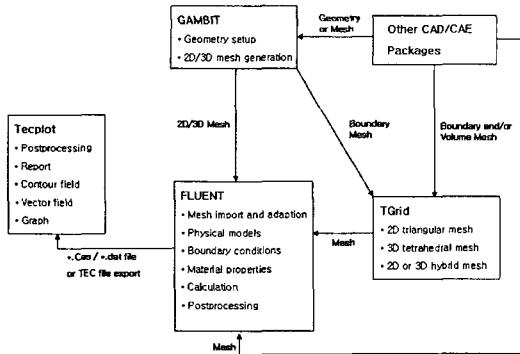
GAMBIT
• Geometry setup
• 2D/3D mesh generation

Geometry or Mesh

Other CAD/CAE Packages

2D/3D Mesh

Boundary Mesh

Boundary and/or Volume Mesh

Tecplot
• Postprocessing
• Report
• Contour field
• Vector field
• Graph

FLUENT
• Mesh import and adaption
• Physical models
• Boundary conditions
• Material properties
• Calculation
• Postprocessing

TGrid
• 2D triangular mesh
• 3D tetrahedral mesh
• 2D or 3D hybrid mesh

Mesh

*.Cas / *.dat file or TEC file export

Mesh